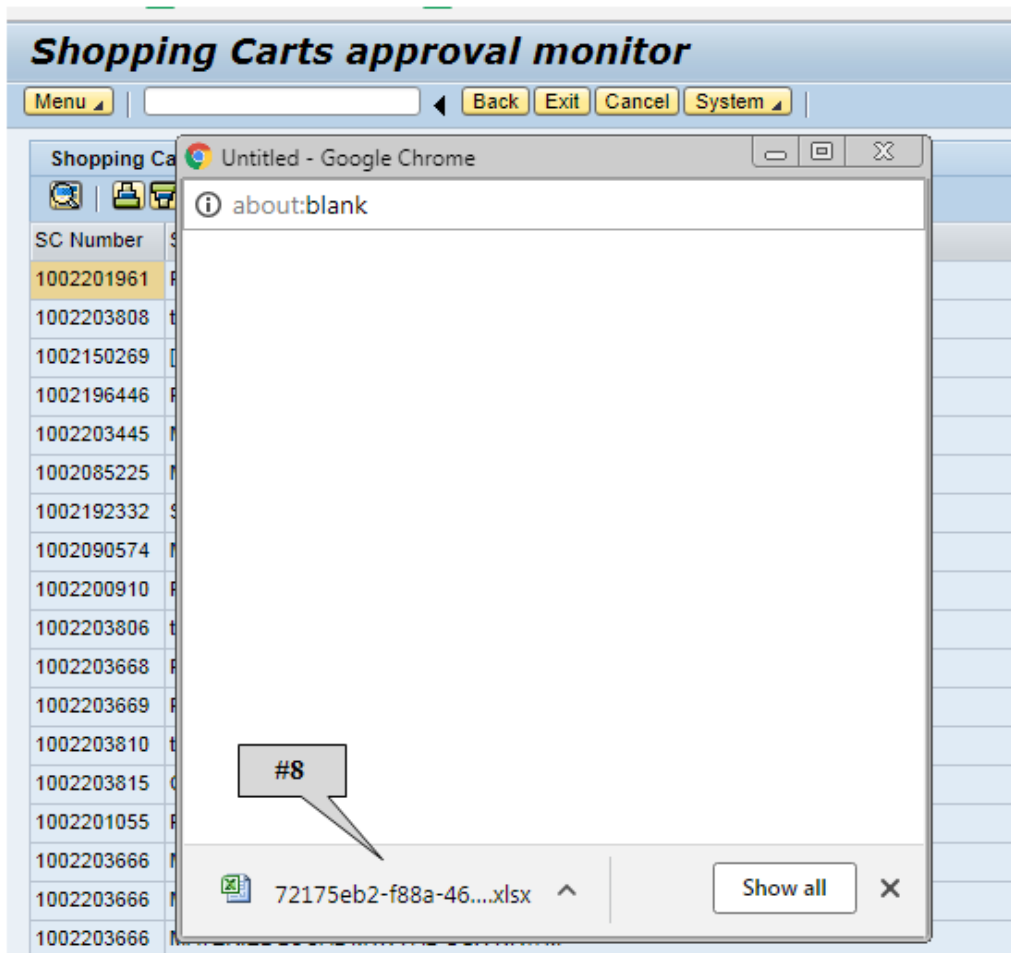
Shopping Carts approval monitor

Menu | Back | Exit | Cancel | System

Shopping Ca

Untitled - Google Chrome

about:blank

SC Number

1002201961
1002203808
1002150269
1002196446
1002203445
1002085225
1002192332
1002090574
1002200910
1002203806
1002203668
1002203669
1002203810
1002203815
1002201055
1002203666
1002203666
1002203666

#8

72175eb2-f88a-46....xlsx

Show all